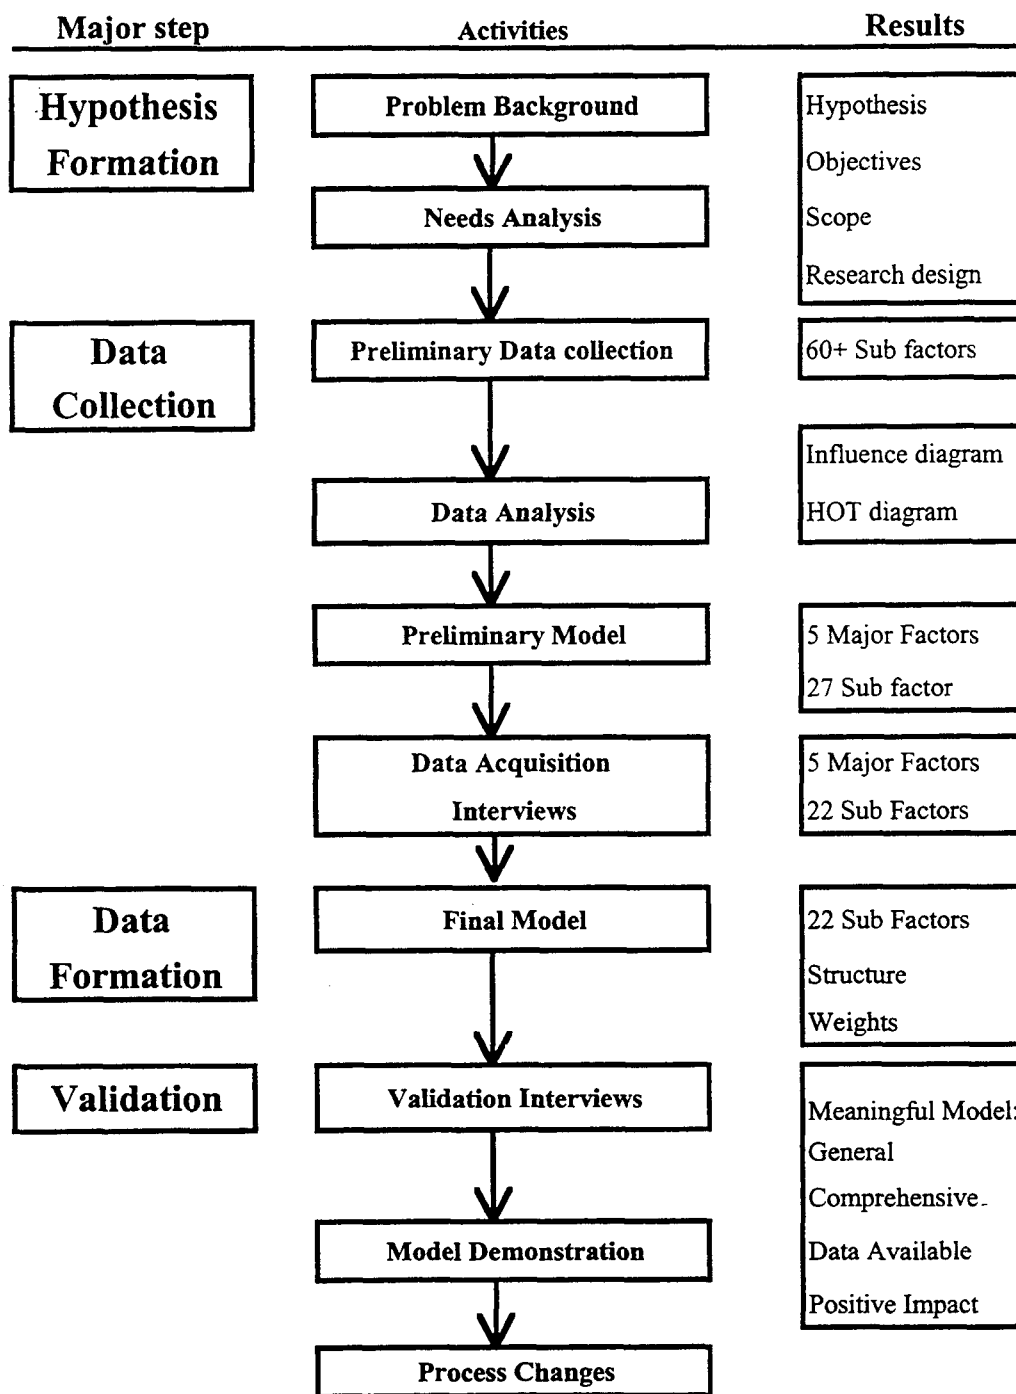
Major step

Activities

Results

Hypothesis Formation

Problem Background

Needs Analysis

Hypothesis

Objectives

Scope

Research design

Data Collection

Preliminary Data collection

60+ Sub factors

Influence diagram

HOT diagram

Data Analysis

Preliminary Model

5 Major Factors

27 Sub factor

Data Acquisition Interviews

5 Major Factors

22 Sub Factors

Data Formation

Final Model

22 Sub Factors

Structure

Weights

Validation

Validation Interviews

Meaningful Model:

General

Comprehensive

Data Available

Positive Impact

Model Demonstration

Process Changes